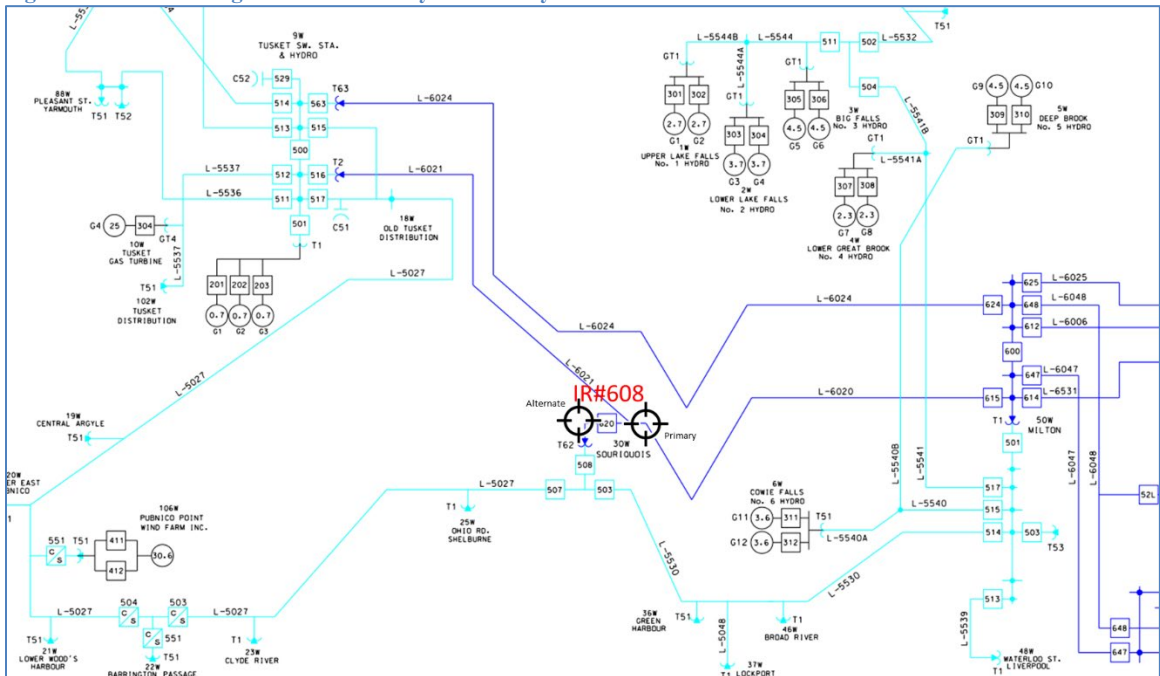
L-55

9W
TUSKET SW. STA.
& HYDRO

C52
529
514
563
T63
513
515
500
512
516
T2
511
517
501
T1
C51

88W
PLEASANT ST.
YARMOUTH
T51 T52

L-5537
L-5536
L-6024
L-6021

18W
OLD TUSKET
DISTRIBUTION

G4 25 304
GT4
10W
TUSKET
GAS TURBINE
L-5537
T51
102W
TUSKET
DISTRIBUTION

201 202 203
0.7 0.7 0.7
G1 G2 G3

L-5027
L-5027

19W
CENTRAL ARGYLE
T51

20W
ER EAST
BNICO

106W
PUBNICO POINT
WIND FARM INC.
551 T51 411 412 30.6
C S

L-5027
504
503
L-5027
C S
551
T51
T51
21W
LOWER WOOD'S
HARBOUR
22W
BARRINGTON PASSAGE
T1
23W
CLYDE RIVER

GT1
L-5544B
L-5544
511
502
L-5532
T51
L-5544A
301 302
2.7 2.7
G1 G2
1W
UPPER LAKE FALLS
No. 1 HYDRO
GT1
303 304
3.7 3.7
G3 G4
2W
LOWER LAKE FALLS
No. 2 HYDRO
GT1
305 306
4.5 4.5
G5 G6
3W
BIG FALLS
No. 3 HYDRO
504
L-5541B
GT1
L-5541A
307 308
2.3 2.3
G7 G8
4W
LOWER GREAT BROOK
No. 4 HYDRO
G9 4.5 4.5 G10
309 310
5W
DEEP BROOK
No. 5 HYDRO
GT1

L-6024
L-6024
L-6021
L-6020
IR#608
Alternate
Primary
520
T62
30W
SOURIQUOIS
508
507
503
L-5027
T1
25W
OHIO RD.
SHELBURNE

625 L-6025
624 648 L-6048
612 L-6006
600
647 L-6047
615 614 L-6531
T1
50W
MILTON
501
L-5540B
L-5541
517
515
514
503
T53
52L
L-6047
L-6048
L-5540

6W
COWIE FALLS
No. 6 HYDRO
G11 3.6 311 T51
G12 3.6 312
L-5540A

L-5530
L-5530
36W
GREEN
HARBOUR
T51
L-5048
T1
37W
LOCKPORT
T1
46W
BROAD RIVER
513
L-5539
T1
48W
WATERLOO ST.
LIVERPOOL
648
647